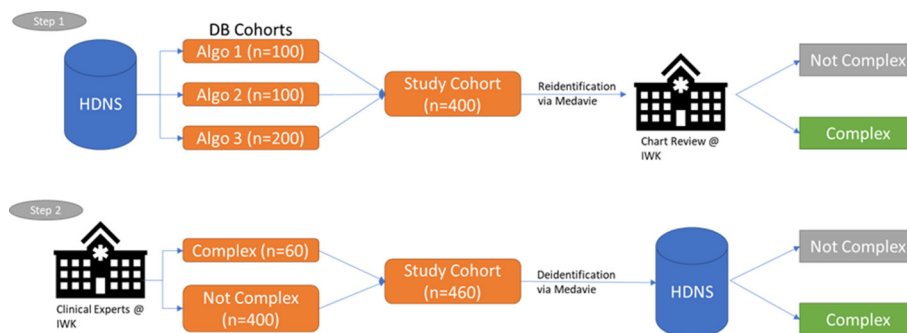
Step 1

DB Cohorts

HDNS

Algo 1 (n=100)

Algo 2 (n=100)

Algo 3 (n=200)

Study Cohort (n=400)

Reidentification via Medavie

Chart Review @ IWK

Not Complex

Complex

Step 2

Clinical Experts @ IWK

Complex (n=60)

Not Complex (n=400)

Study Cohort (n=460)

Deidentification via Medavie

HDNS

Not Complex

Complex